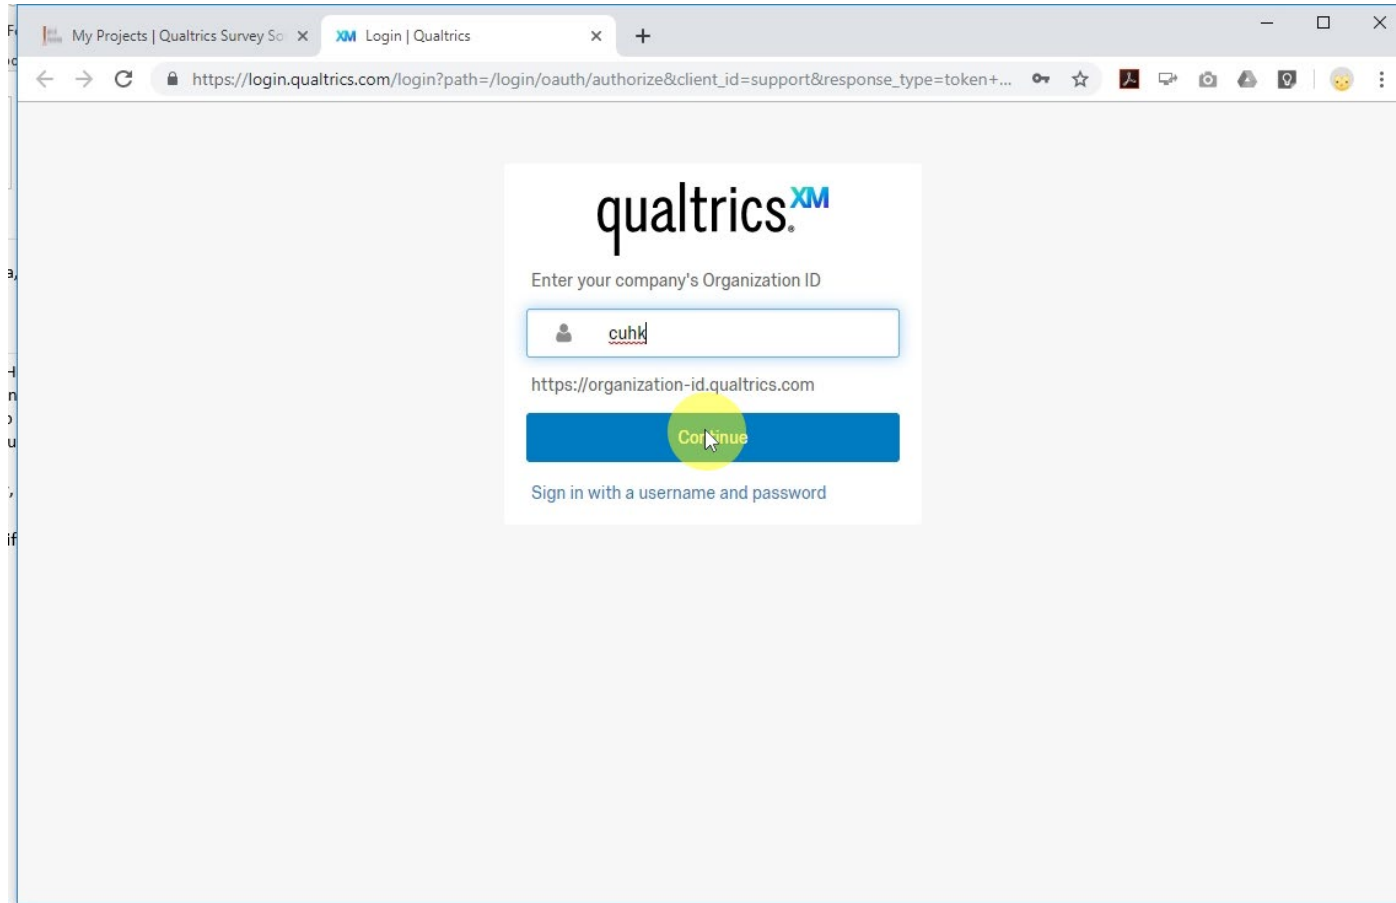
My Projects | Qualtrics Survey So ×

XM Login | Qualtrics ×

+

https://login.qualtrics.com/login?path=/login/oauth/authorize&client_id=support&response_type=token+...

qualtrics XM

Enter your company's Organization ID

cuhk

https://organization-id.qualtrics.com

Continue

Sign in with a username and password